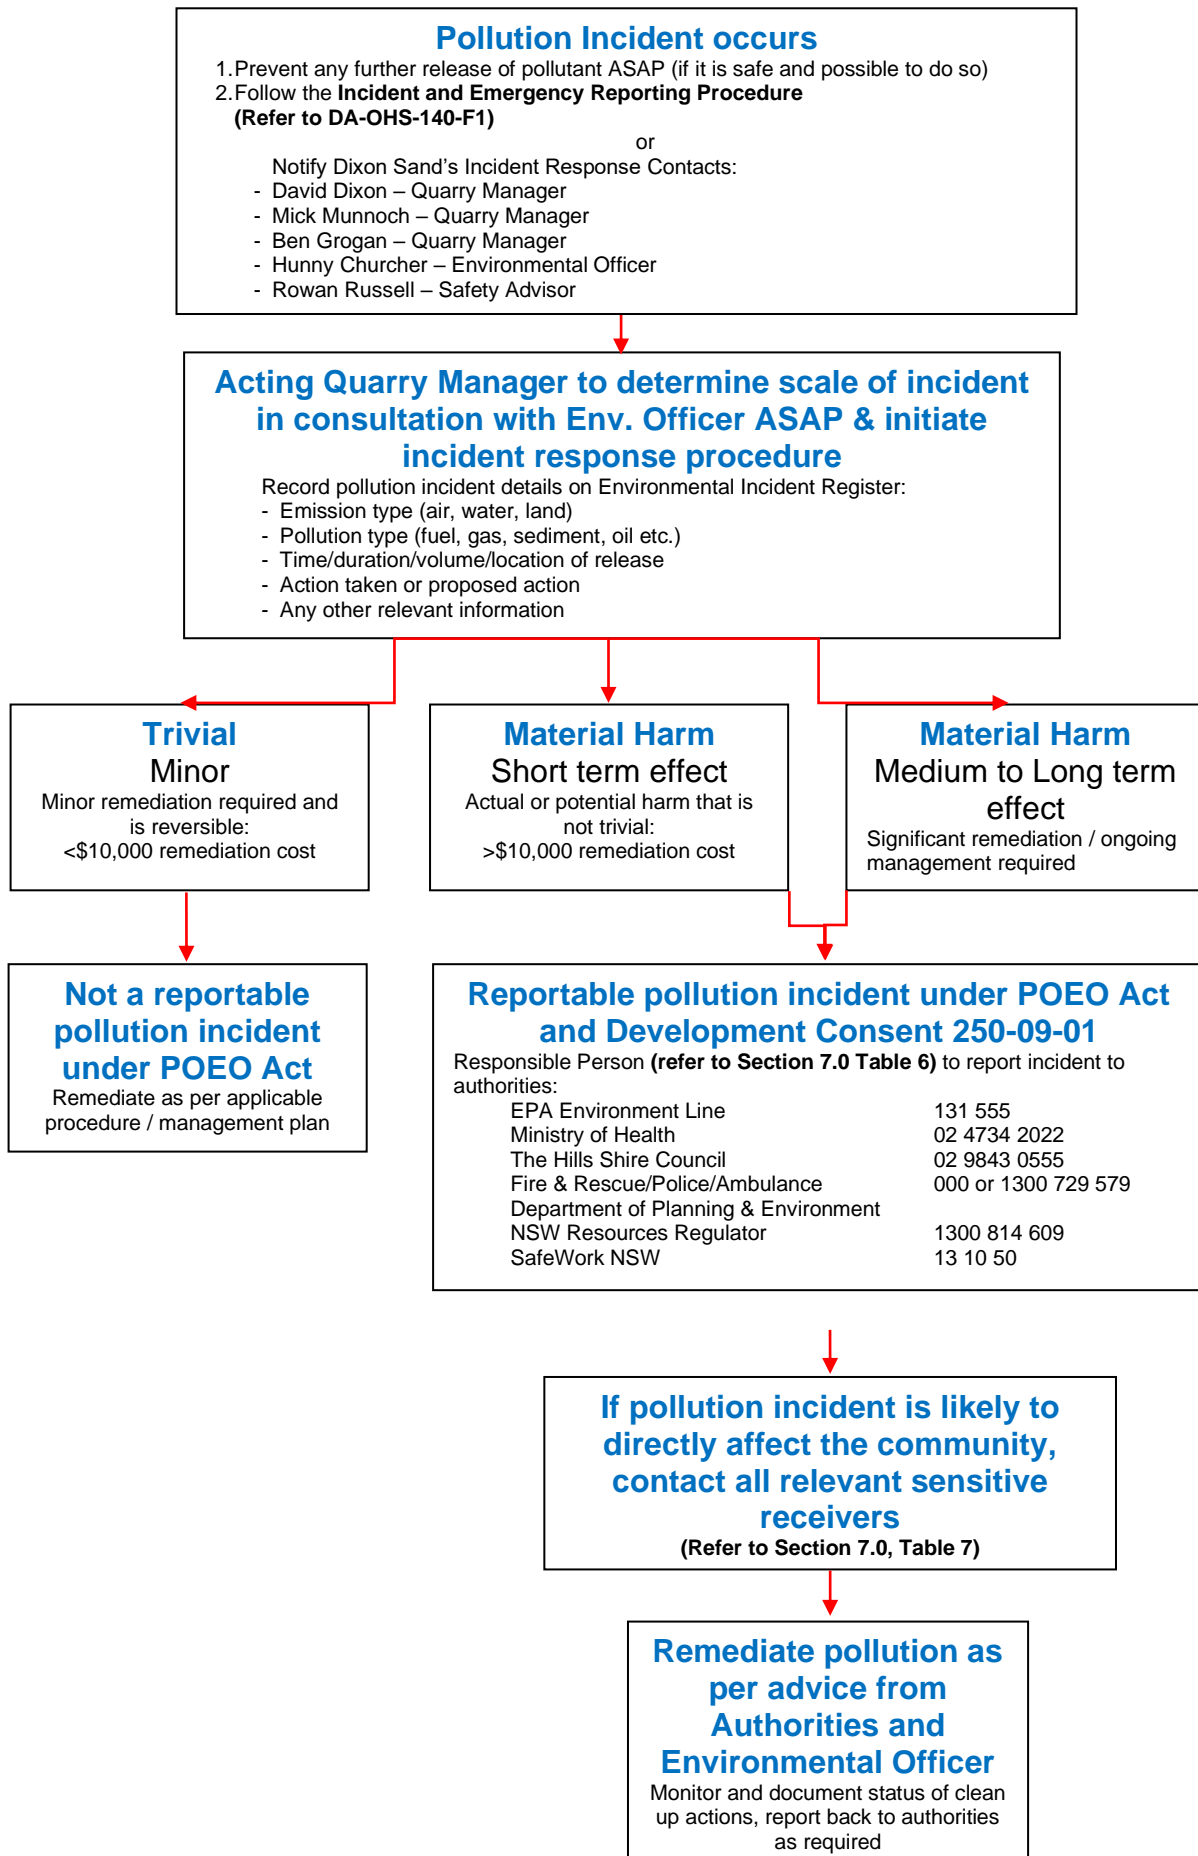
Pollution Incident occurs
1. Prevent any further release of pollutant ASAP (if it is safe and possible to do so)
2. Follow the **Incident and Emergency Reporting Procedure (Refer to DA-OHS-140-F1)**
or
Notify Dixon Sand's Incident Response Contacts:
- David Dixon – Quarry Manager
- Mick Munnoch – Quarry Manager
- Ben Grogan – Quarry Manager
- Hunny Churcher – Environmental Officer
- Rowan Russell – Safety Advisor

Acting Quarry Manager to determine scale of incident in consultation with Env. Officer ASAP & initiate incident response procedure
Record pollution incident details on Environmental Incident Register:
- Emission type (air, water, land)
- Pollution type (fuel, gas, sediment, oil etc.)
- Time/duration/volume/location of release
- Action taken or proposed action
- Any other relevant information

Trivial
Minor
Minor remediation required and is reversible:
<$10,000 remediation cost

Material Harm
Short term effect
Actual or potential harm that is not trivial:
>$10,000 remediation cost

Material Harm
Medium to Long term effect
Significant remediation / ongoing management required

Not a reportable pollution incident under POEO Act
Remediate as per applicable procedure / management plan

Reportable pollution incident under POEO Act and Development Consent 250-09-01
Responsible Person **(refer to Section 7.0 Table 6)** to report incident to authorities:

| | |
|---|---|
| EPA Environment Line | 131 555 |
| Ministry of Health | 02 4734 2022 |
| The Hills Shire Council | 02 9843 0555 |
| Fire & Rescue/Police/Ambulance | 000 or 1300 729 579 |
| Department of Planning & Environment | |
| NSW Resources Regulator | 1300 814 609 |
| SafeWork NSW | 13 10 50 |

If pollution incident is likely to directly affect the community, contact all relevant sensitive receivers
**(Refer to Section 7.0, Table 7)**

Remediate pollution as per advice from Authorities and Environmental Officer
Monitor and document status of clean up actions, report back to authorities as required